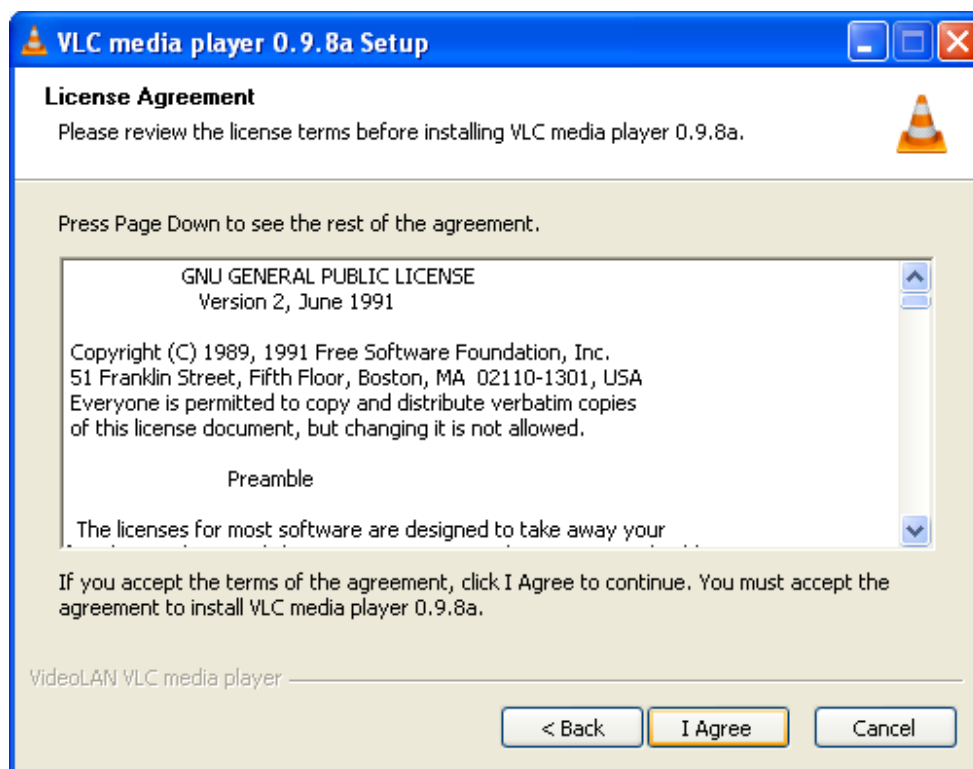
VLC media player 0.9.8a Setup

License Agreement

Please review the license terms before installing VLC media player 0.9.8a.

Press Page Down to see the rest of the agreement.

GNU GENERAL PUBLIC LICENSE
Version 2, June 1991

Copyright (C) 1989, 1991 Free Software Foundation, Inc.
51 Franklin Street, Fifth Floor, Boston, MA 02110-1301, USA
Everyone is permitted to copy and distribute verbatim copies
of this license document, but changing it is not allowed.

Preamble

The licenses for most software are designed to take away your
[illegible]

If you accept the terms of the agreement, click I Agree to continue. You must accept the agreement to install VLC media player 0.9.8a.

VideoLAN VLC media player

< Back
I Agree
Cancel